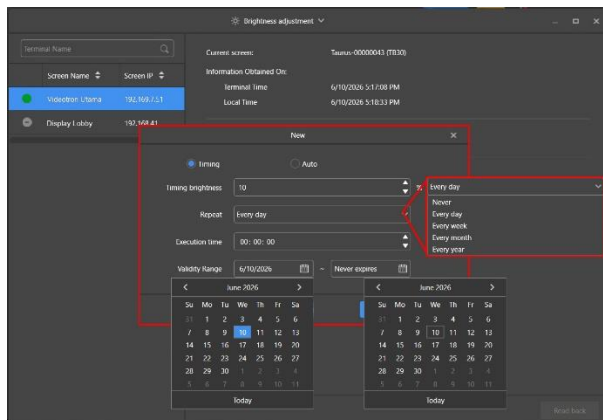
Brightness adjustment

Terminal Name

Screen Name
Screen IP

Videotron Utama
192.169.1.51

Display Lobby
192.168.41

Current screen:
Taurus-00000043 (TB30)

Information Obtained On:

Terminal Time
6/10/2026 5:17:08 PM

Local Time
6/10/2026 5:18:33 PM

New

Timing
Auto

Timing brightness
10
%

Repeat
Every day

Execution time
00: 00: 00

Validity Range
6/10/2026
~
Never expires

Every day
Never
Every day
Every week
Every month
Every year

| < | | | June 2026 | | | > |
|---|---|---|---|---|---|---|
| Su | Mo | Tu | We | Th | Fr | Sa |
| 31 | 1 | 2 | 3 | 4 | 5 | 6 |
| 7 | 8 | 9 | 10 | 11 | 12 | 13 |
| 14 | 15 | 16 | 17 | 18 | 19 | 20 |
| 21 | 22 | 23 | 24 | 25 | 26 | 27 |
| 28 | 29 | 30 | 1 | 2 | 3 | 4 |
| 5 | 6 | 7 | 8 | 9 | 10 | 11 |

Today

| < | | | June 2026 | | | > |
|---|---|---|---|---|---|---|
| Su | Mo | Tu | We | Th | Fr | Sa |
| 31 | 1 | 2 | 3 | 4 | 5 | 6 |
| 7 | 8 | 9 | 10 | 11 | 12 | 13 |
| 14 | 15 | 16 | 17 | 18 | 19 | 20 |
| 21 | 22 | 23 | 24 | 25 | 26 | 27 |
| 28 | 29 | 30 | 1 | 2 | 3 | 4 |
| 5 | 6 | 7 | 8 | 9 | 10 | 11 |

Today

Read back